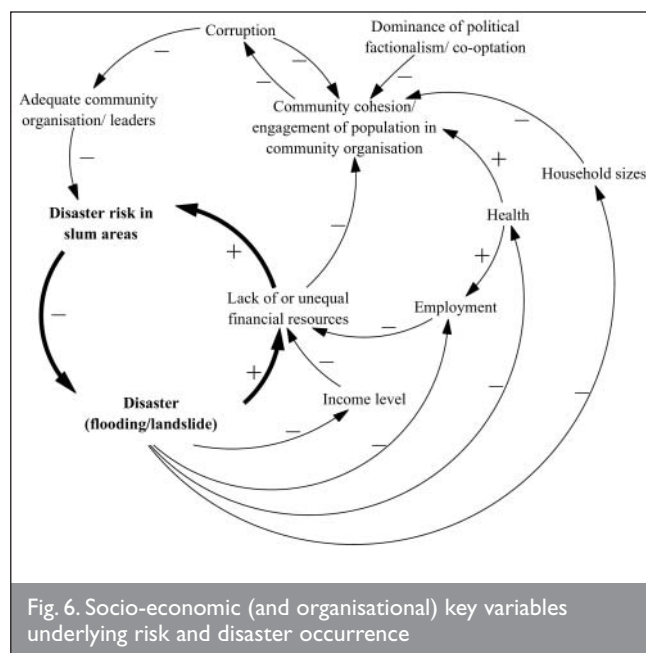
Corruption

Dominance of political factionalism/ co-optation

Adequate community organisation/ leaders

Community cohesion/ engagement of population in community organisation

Household sizes

Disaster risk in slum areas

Health

Lack of or unequal financial resources

Employment

Disaster (flooding/landslide)

Income level

–
–
–
–
–
+
+
+
–
–
–
–
–
–
+
–
–
–
–

Fig. 6. Socio-economic (and organisational) key variables underlying risk and disaster occurrence